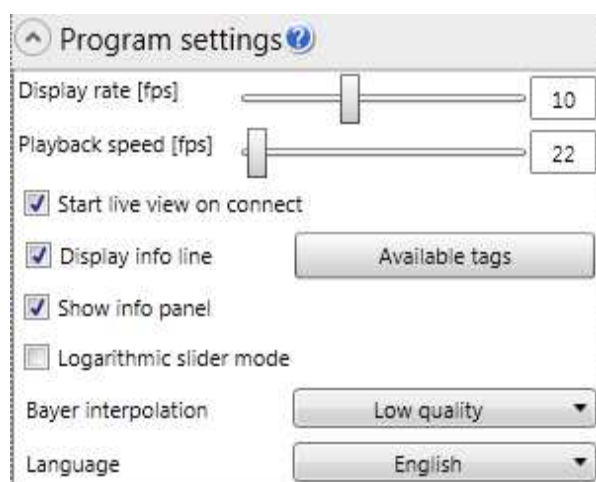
Program settings

Display rate [fps] 10

Playback speed [fps] 22

Start live view on connect

Display info line

Available tags

Show info panel

Logarithmic slider mode

Bayer interpolation Low quality

Language English